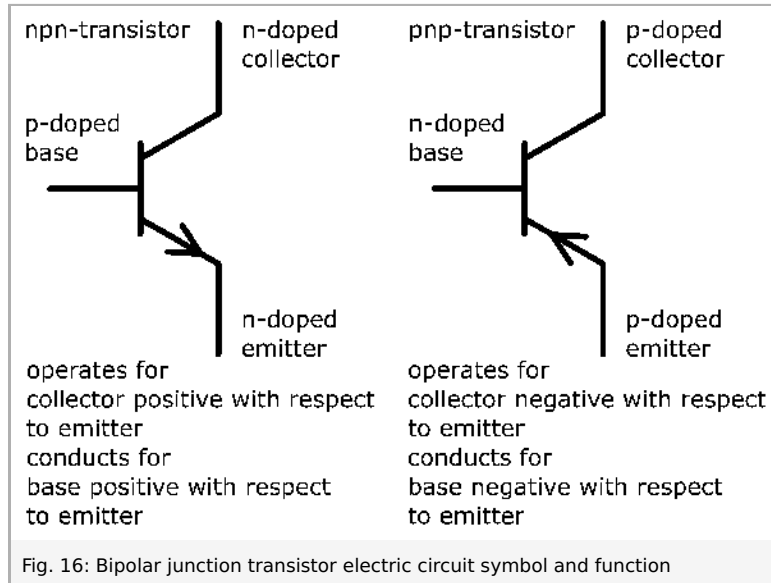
npn-transistor

n-doped collector

p-doped base

n-doped emitter

operates for collector positive with respect to emitter
conducts for base positive with respect to emitter

pnp-transistor

p-doped collector

n-doped base

p-doped emitter

operates for collector negative with respect to emitter
conducts for base negative with respect to emitter

Fig. 16: Bipolar junction transistor electric circuit symbol and function